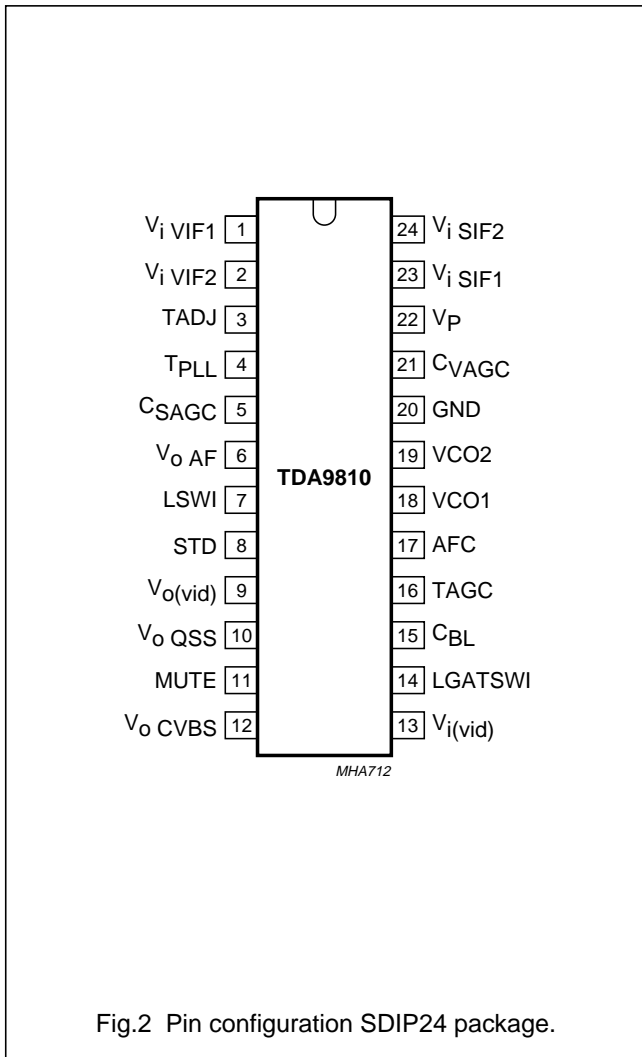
$V_{i\ VIF1}$ 1
$V_{i\ VIF2}$ 2
TADJ 3
$T_{PLL}$ 4
$C_{SAGC}$ 5
$V_{o\ AF}$ 6
LSWI 7
STD 8
$V_{o(vid)}$ 9
$V_{o\ QSS}$ 10
MUTE 11
$V_{o\ CVBS}$ 12

TDA9810

24 $V_{i\ SIF2}$
23 $V_{i\ SIF1}$
22 $V_P$
21 $C_{VAGC}$
20 GND
19 VCO2
18 VCO1
17 AFC
16 TAGC
15 $C_{BL}$
14 LGATSWI
13 $V_{i(vid)}$

MHA712

Fig.2 Pin configuration SDIP24 package.